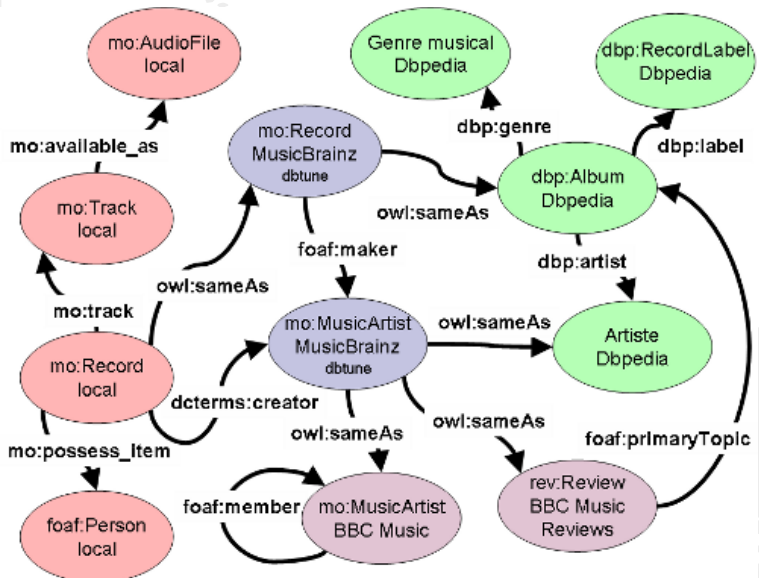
mo:AudioFile local

mo:available_as

mo:Track local

mo:track

mo:Record local

mo:possess_item

foaf:Person local

mo:Record MusicBrainz dbtune

owl:sameAs

foaf:maker

dcterms:creator

mo:MusicArtist MusicBrainz dbtune

owl:sameAs

foaf:member

mo:MusicArtist BBC Music

owl:sameAs

rev:Review BBC Music Reviews

foaf:primaryTopic

owl:sameAs

Artiste Dbpedia

dbp:artist

dbp:Album Dbpedia

owl:sameAs

dbp:genre

Genre musical Dbpedia

dbp:label

dbp:RecordLabel Dbpedia